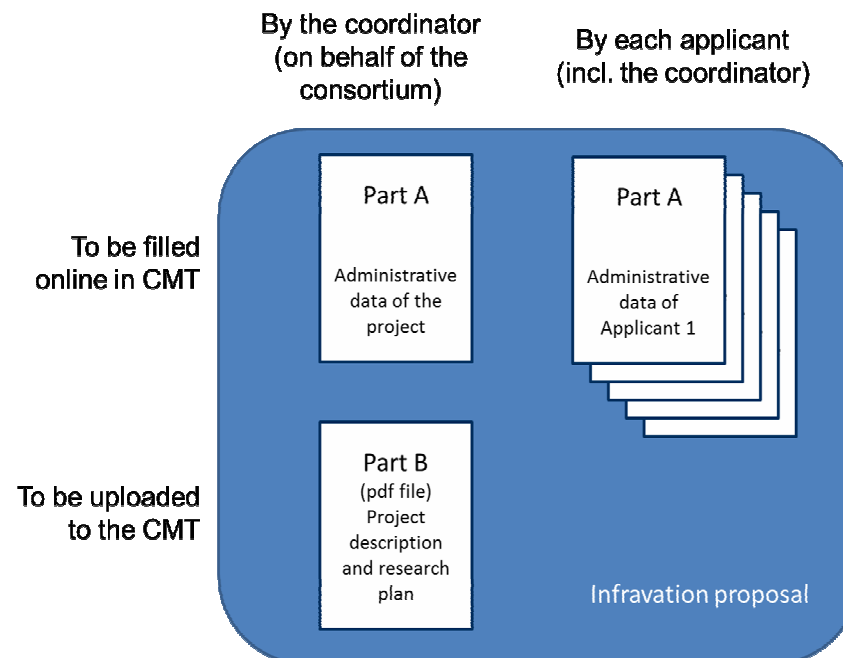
By the coordinator (on behalf of the consortium)

By each applicant (incl. the coordinator)

To be filled online in CMT

Part A

Administrative data of the project

Part A

Administrative data of Applicant 1

To be uploaded to the CMT

Part B (pdf file) Project description and research plan

Infravation proposal